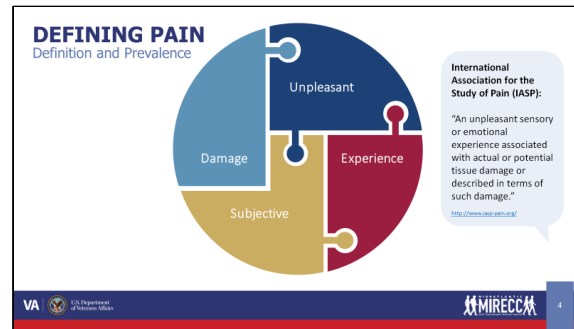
DEFINING PAIN
Definition and Prevalence

Unpleasant

Damage

Experience

Subjective

International Association for the Study of Pain (IASP):

"An unpleasant sensory or emotional experience associated with actual or potential tissue damage or described in terms of such damage."

http://www.iasp-pain.org/

VA U.S. Department of Veterans Affairs

MIRECC

4